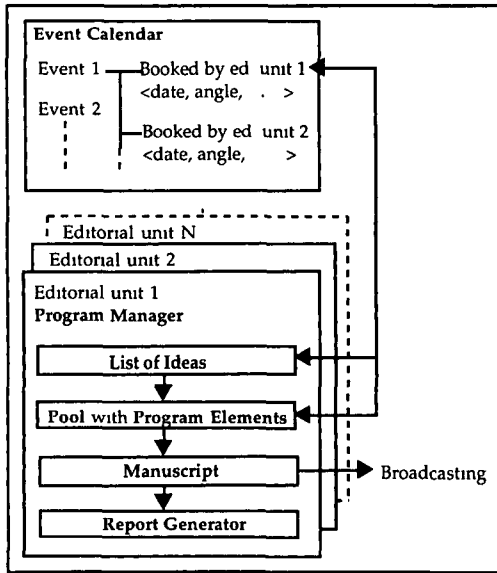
Event Calendar

Event 1 Booked by ed unit 1 <date, angle, . >

Event 2 Booked by ed unit 2 <date, angle, >

Editorial unit N

Editorial unit 2

Editorial unit 1

Program Manager

List of Ideas

Pool with Program Elements

Manuscript

Broadcasting

Report Generator